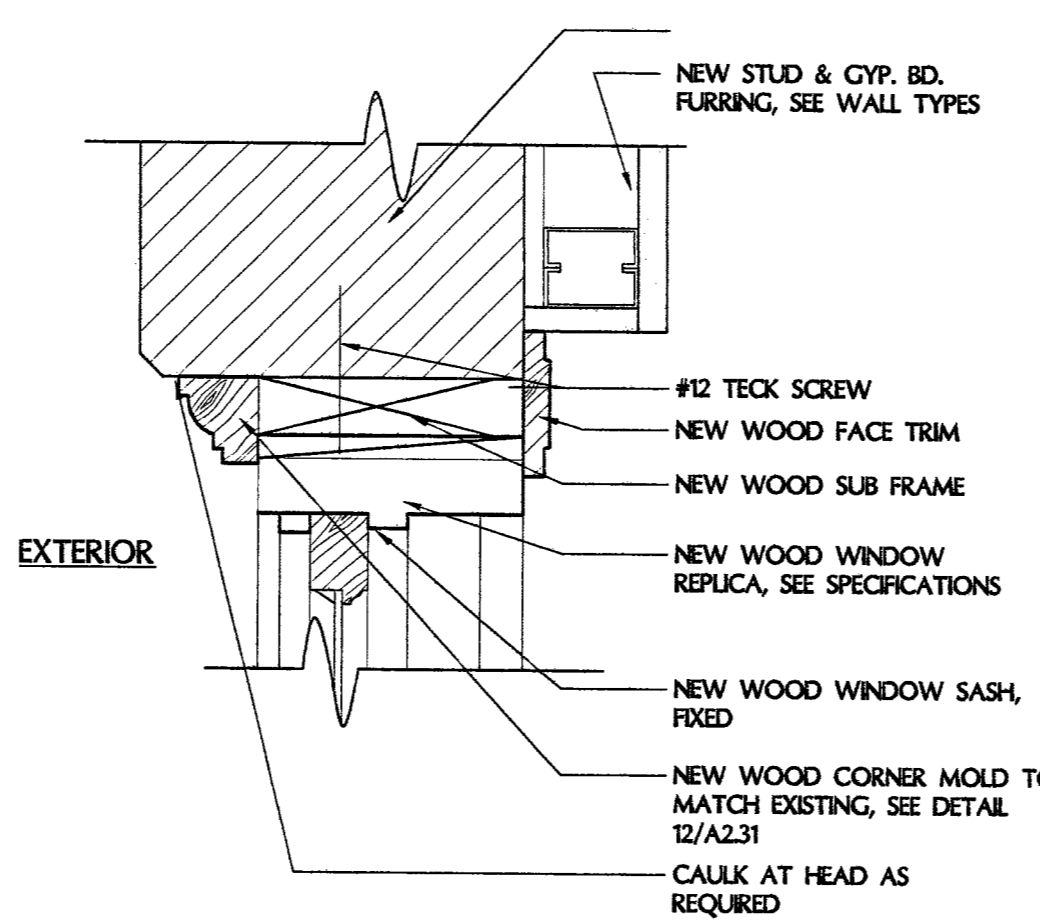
NEW STUD & GYP. BD. FURRING, SEE WALL TYPES

#12 TECK SCREW

NEW WOOD FACE TRIM

NEW WOOD SUB FRAME

EXTERIOR

NEW WOOD WINDOW REPLICA, SEE SPECIFICATIONS

NEW WOOD WINDOW SASH, FIXED

NEW WOOD CORNER MOLD T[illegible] MATCH EXISTING, SEE DETAIL 12/A2.31

CAULK AT HEAD AS REQUIRED